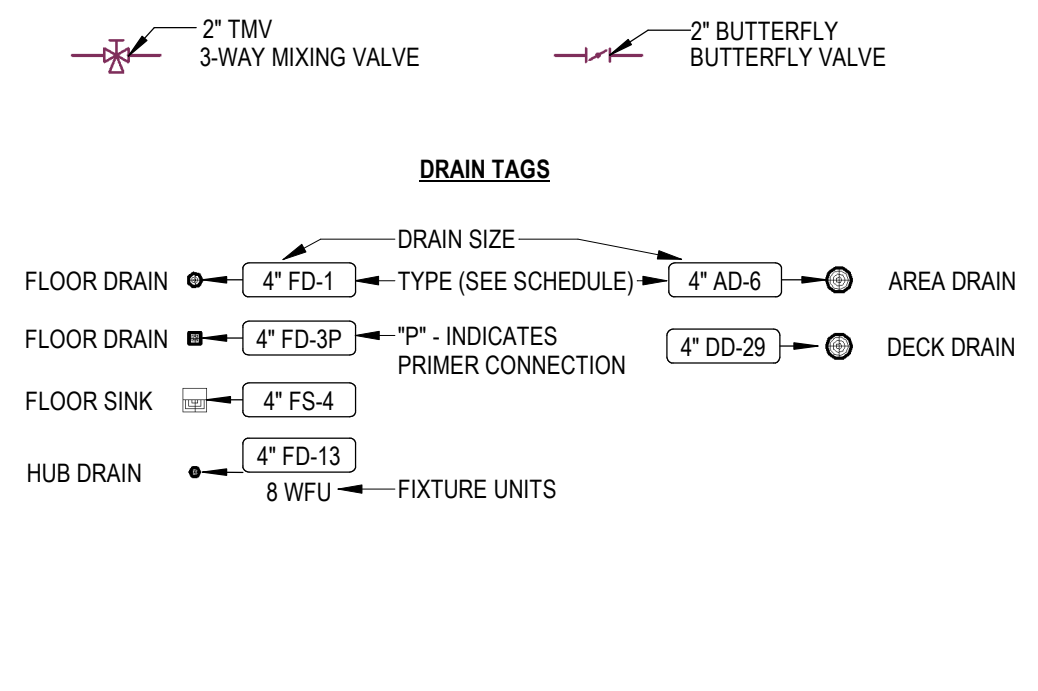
2" TMV
3-WAY MIXING VALVE

2" BUTTERFLY
BUTTERFLY VALVE

DRAIN TAGS

DRAIN SIZE

FLOOR DRAIN

4" FD-1

TYPE (SEE SCHEDULE)

4" AD-6

AREA DRAIN

FLOOR DRAIN

4" FD-3P

"P" - INDICATES
PRIMER CONNECTION

4" DD-29

DECK DRAIN

FLOOR SINK

4" FS-4

4" FD-13

HUB DRAIN

8 WFU

FIXTURE UNITS